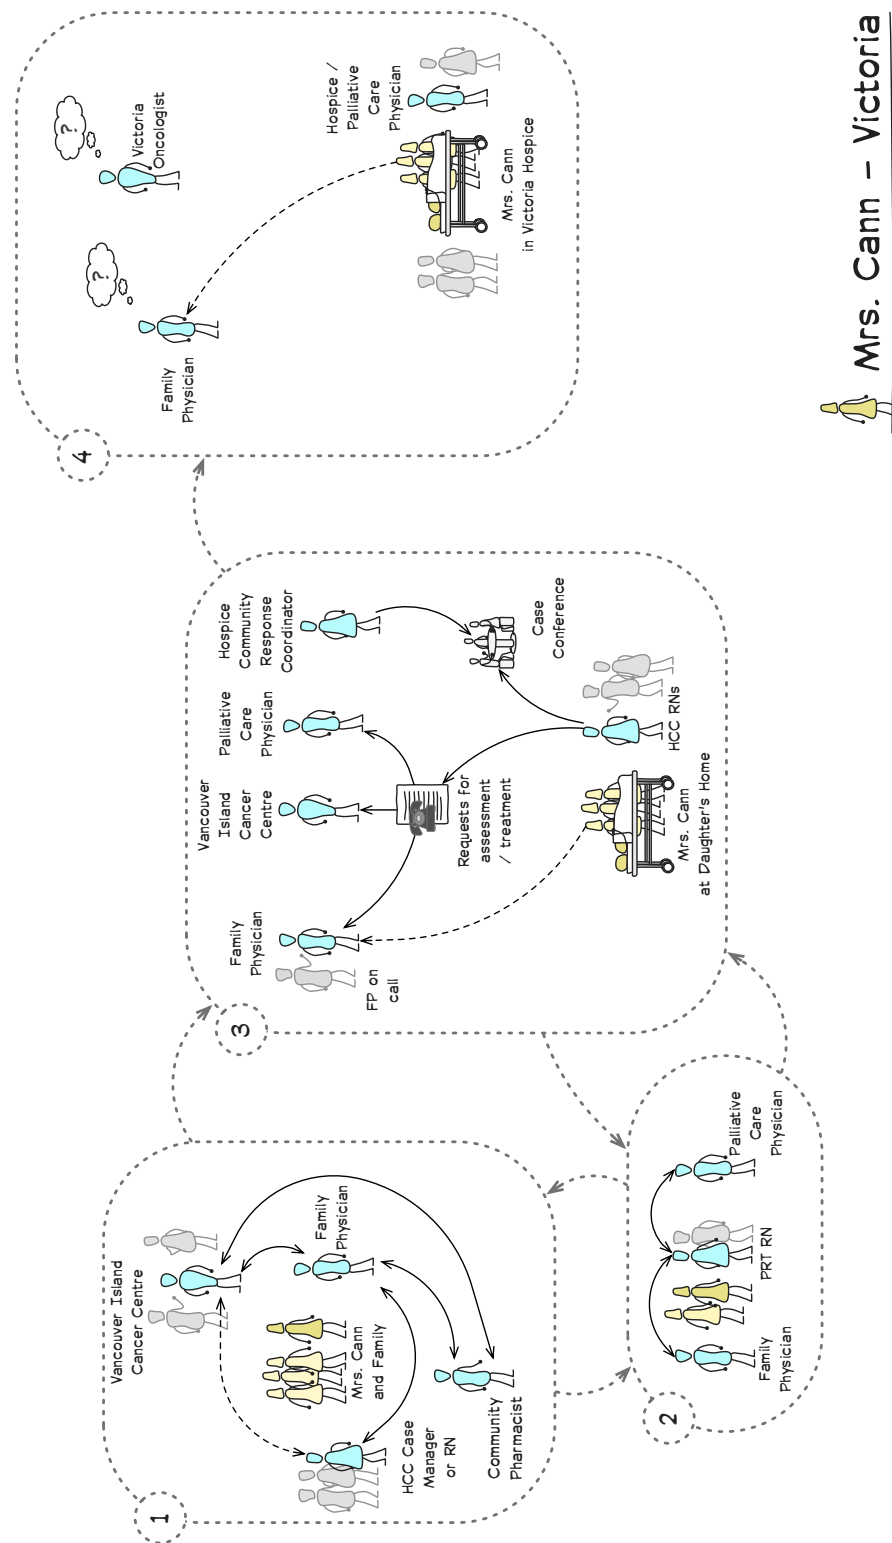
Mrs. Cann – Victoria

1

Vancouver Island Cancer Centre

Family Physician

Mrs. Cann and Family

HCC Case Manager or RN

Community Pharmacist

2

Family Physician

PRT RN

Palliative Care Physician

3

Family Physician

FP on call

Vancouver Island Cancer Centre

Palliative Care Physician

Hospice Community Response Coordinator

Requests for assessment / treatment

Case Conference

HCC RNs

Mrs. Cann at Daughter's Home

4

Family Physician

Victoria Oncologist

Hospice / Palliative Care Physician

Mrs. Cann in Victoria Hospice